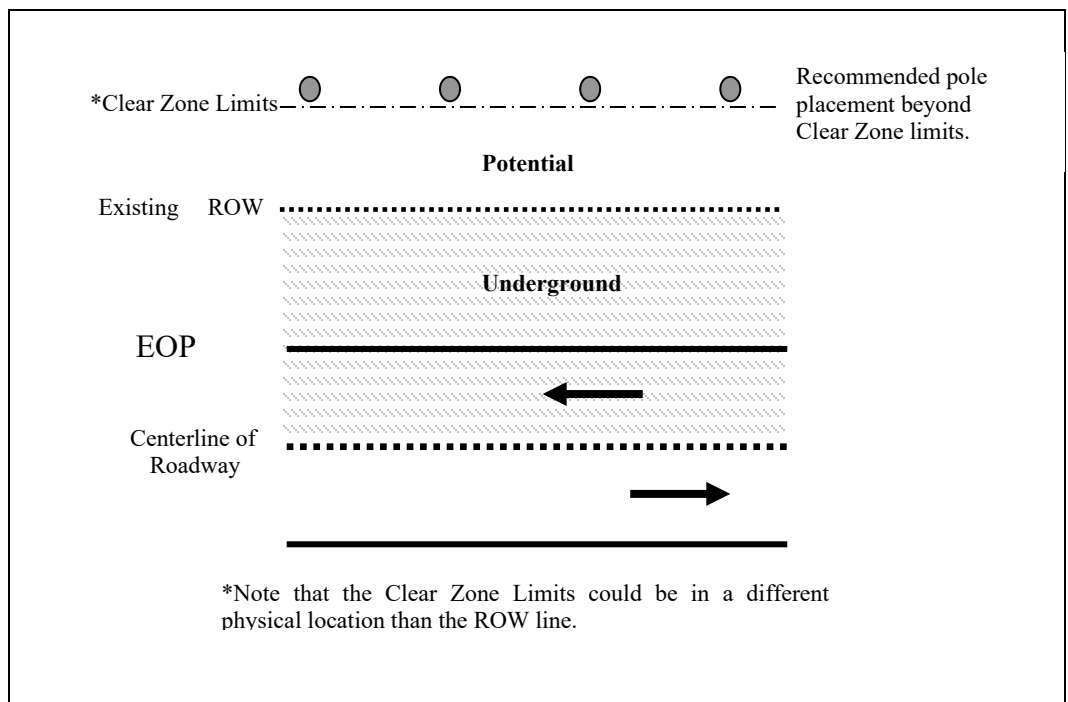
*Clear Zone Limits

Recommended pole placement beyond Clear Zone limits.

Potential

Existing ROW

Underground

EOP

Centerline of Roadway

*Note that the Clear Zone Limits could be in a different physical location than the ROW line.